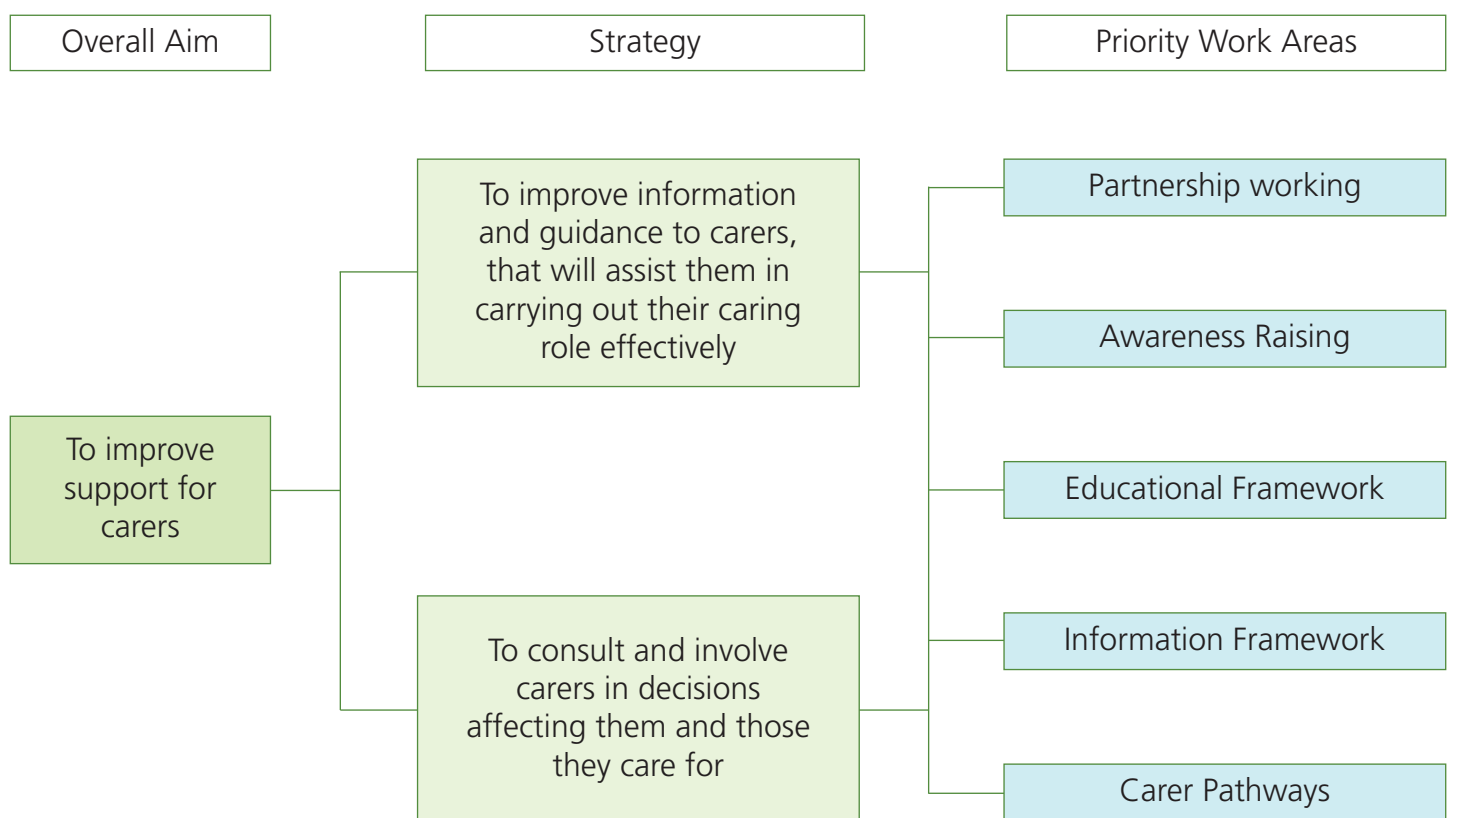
Overall Aim

Strategy

Priority Work Areas

To improve information and guidance to carers, that will assist them in carrying out their caring role effectively

Partnership working

Awareness Raising

To improve support for carers

Educational Framework

Information Framework

To consult and involve carers in decisions affecting them and those they care for

Carer Pathways